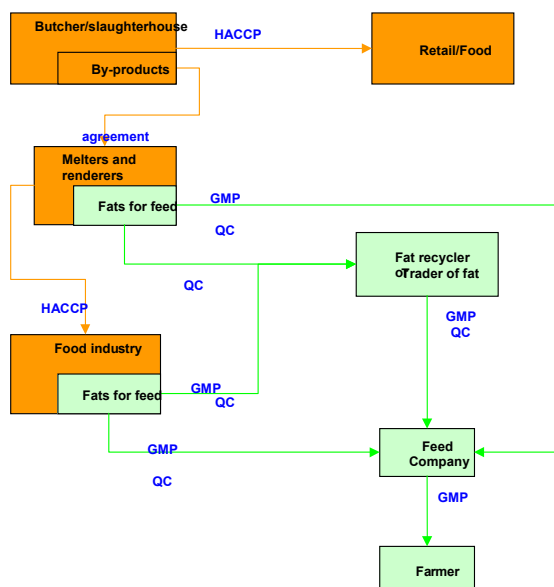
Butcher/slaughterhouse

HACCP

Retail/Food

By-products

agreement

Melters and renderers

Fats for feed

GMP

QC

Fat recycler or Trader of fat

QC

HACCP

GMP
QC

Food industry

Fats for feed

GMP
QC

GMP

QC

Feed Company

GMP

Farmer